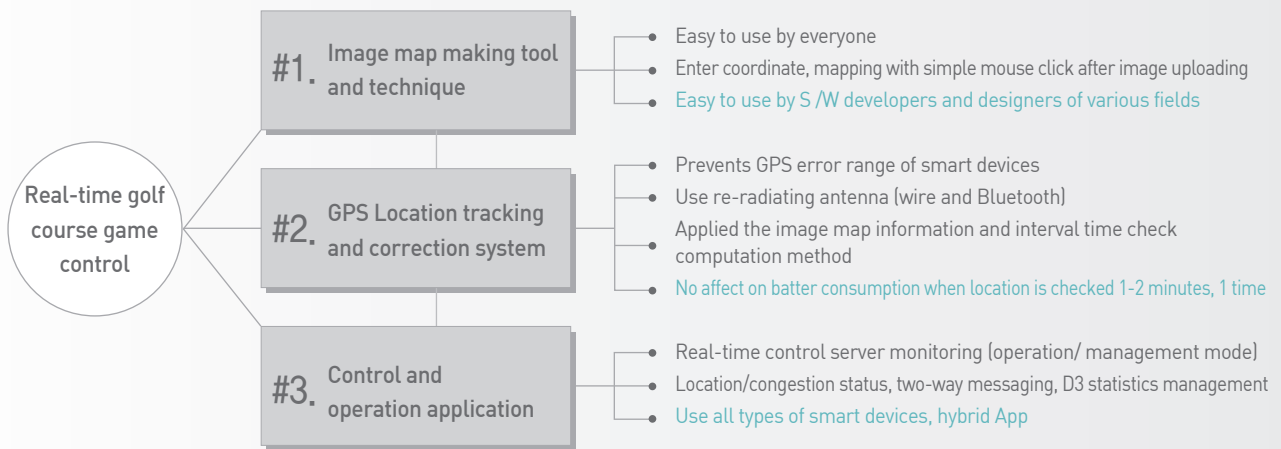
Real-time golf course game control

#1. Image map making tool and technique

Easy to use by everyone

Enter coordinate, mapping with simple mouse click after image uploading

Easy to use by S /W developers and designers of various fields

#2. GPS Location tracking and correction system

Prevents GPS error range of smart devices

Use re-radiating antenna (wire and Bluetooth)

Applied the image map information and interval time check computation method

No affect on batter consumption when location is checked 1-2 minutes, 1 time

#3. Control and operation application

Real-time control server monitoring (operation/ management mode)

Location/congestion status, two-way messaging, D3 statistics management

Use all types of smart devices, hybrid App